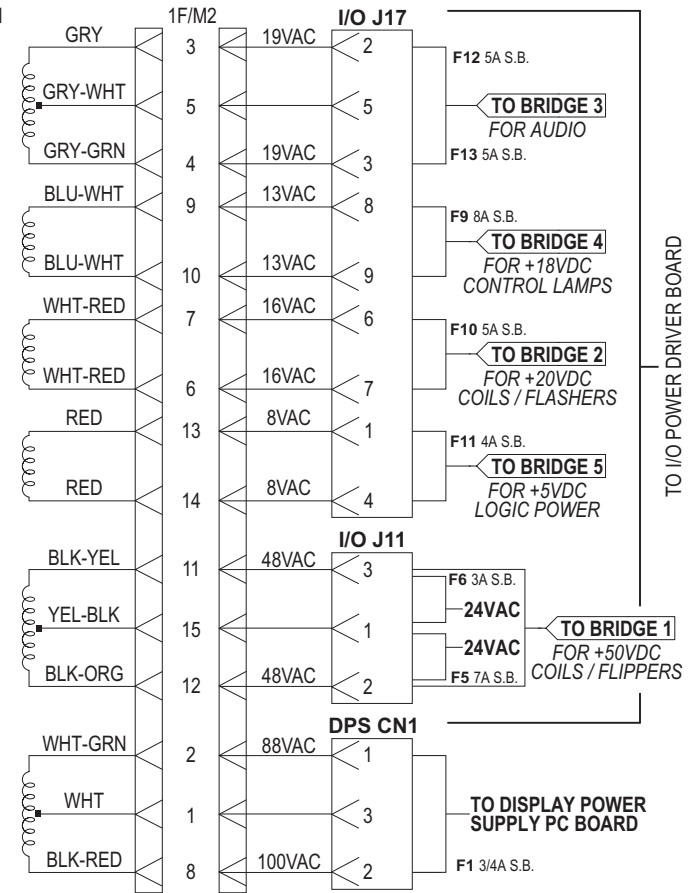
1F/M2
I/O J17
GRY
3
19VAC
2
F12 5A S.B.
GRY-WHT
5
5
TO BRIDGE 3
FOR AUDIO
GRY-GRN
4
19VAC
3
F13 5A S.B.
BLU-WHT
9
13VAC
8
F9 8A S.B.
TO BRIDGE 4
FOR +18VDC
CONTROL LAMPS
BLU-WHT
10
13VAC
9
WHT-RED
7
16VAC
6
F10 5A S.B.
TO BRIDGE 2
FOR +20VDC
COILS / FLASHERS
WHT-RED
6
16VAC
7
RED
13
8VAC
1
F11 4A S.B.
TO BRIDGE 5
FOR +5VDC
LOGIC POWER
RED
14
8VAC
4
TO I/O POWER DRIVER BOARD
I/O J11
BLK-YEL
11
48VAC
3
F6 3A S.B.
24VAC
YEL-BLK
15
1
24VAC
TO BRIDGE 1
FOR +50VDC
COILS / FLIPPERS
BLK-ORG
12
48VAC
2
F5 7A S.B.
DPS CN1
WHT-GRN
2
88VAC
1
WHT
1
3
TO DISPLAY POWER
SUPPLY PC BOARD
BLK-RED
8
100VAC
2
F1 3/4A S.B.